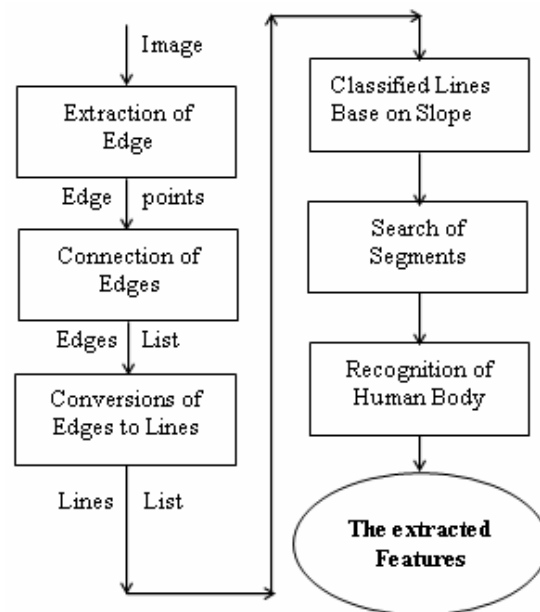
Image

Extraction of Edge

Edge points

Connection of Edges

Edges List

Conversions of Edges to Lines

Lines List

Classified Lines Base on Slope

Search of Segments

Recognition of Human Body

The extracted Features